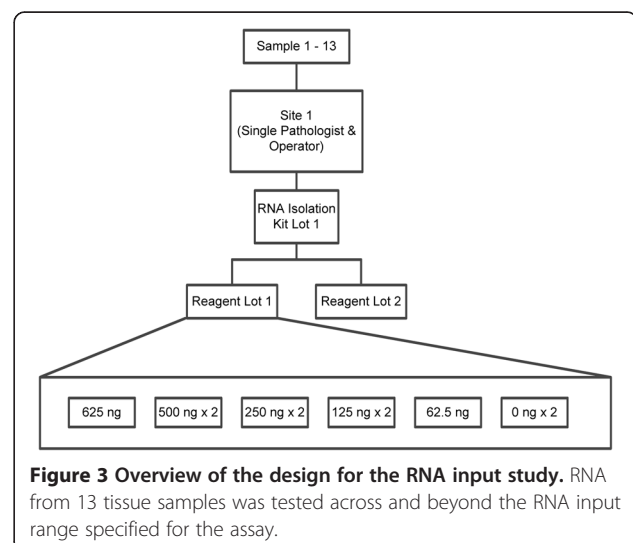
Sample 1 - 13

Site 1 (Single Pathologist & Operator)

RNA Isolation Kit Lot 1

Reagent Lot 1

Reagent Lot 2

625 ng

500 ng x 2

250 ng x 2

125 ng x 2

62.5 ng

0 ng x 2

**Figure 3 Overview of the design for the RNA input study.** RNA from 13 tissue samples was tested across and beyond the RNA input range specified for the assay.